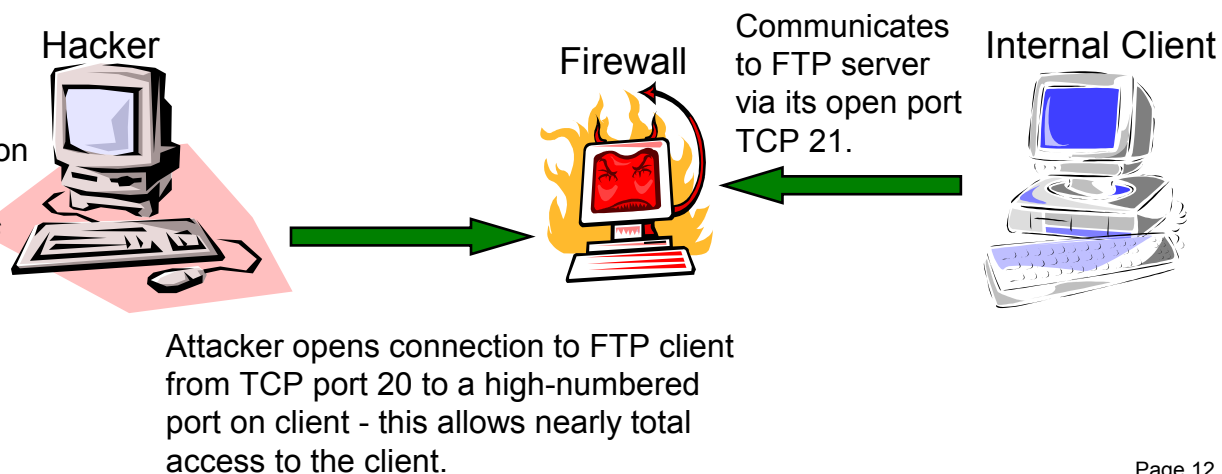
Hacker

on

Firewall

Communicates to FTP server via its open port TCP 21.

Internal Client

Attacker opens connection to FTP client from TCP port 20 to a high-numbered port on client - this allows nearly total access to the client.

Page 12